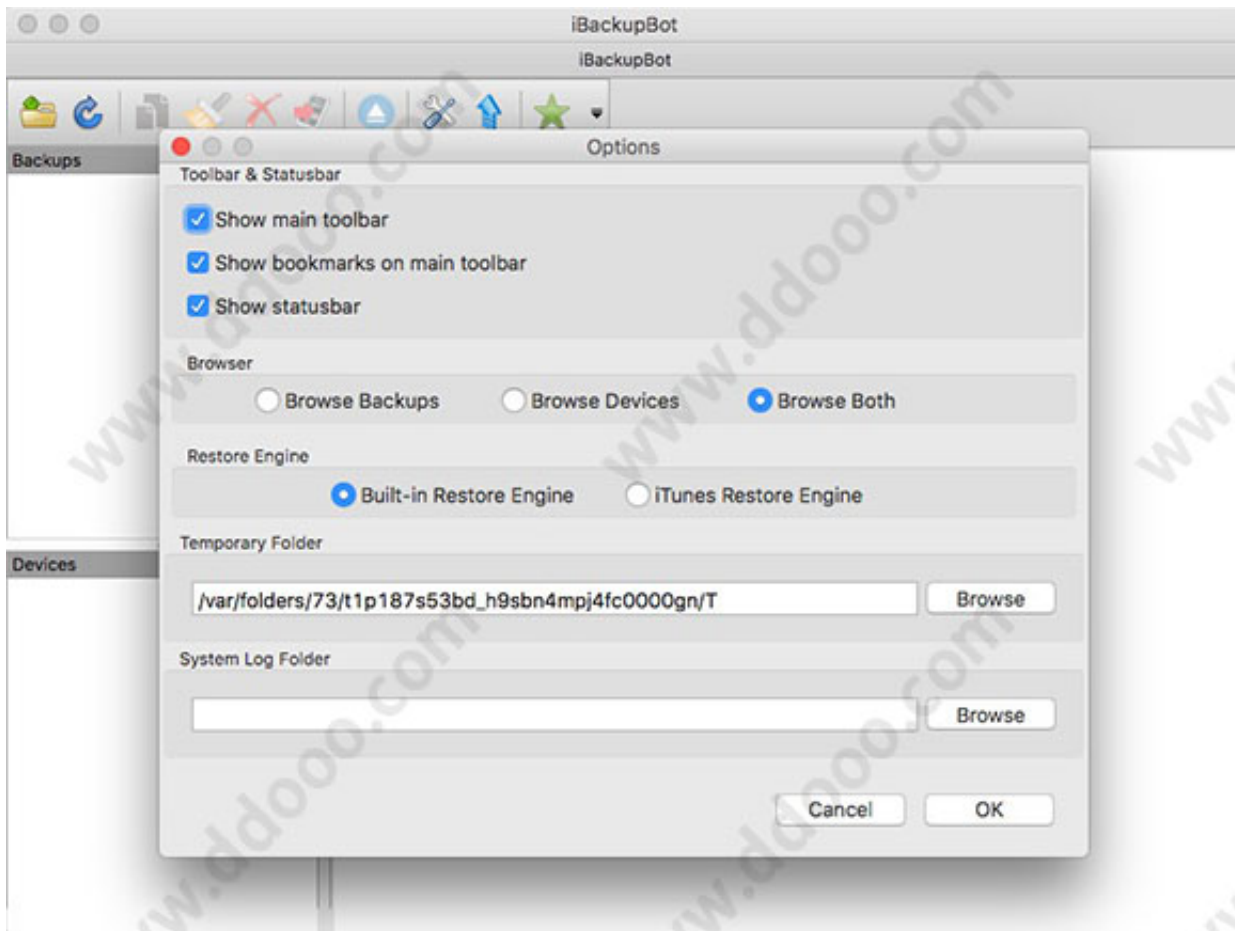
iBackupBot

iBackupBot

Backups

Devices

Options

Toolbar & Statusbar

Show main toolbar

Show bookmarks on main toolbar

Show statusbar

Browser

Browse Backups

Browse Devices

Browse Both

Restore Engine

Built-in Restore Engine

iTunes Restore Engine

Temporary Folder

/var/folders/73/t1p187s53bd_h9sbn4mpj4fc0000gn/T

Browse

System Log Folder

Browse

Cancel

OK

www.ddooo.com